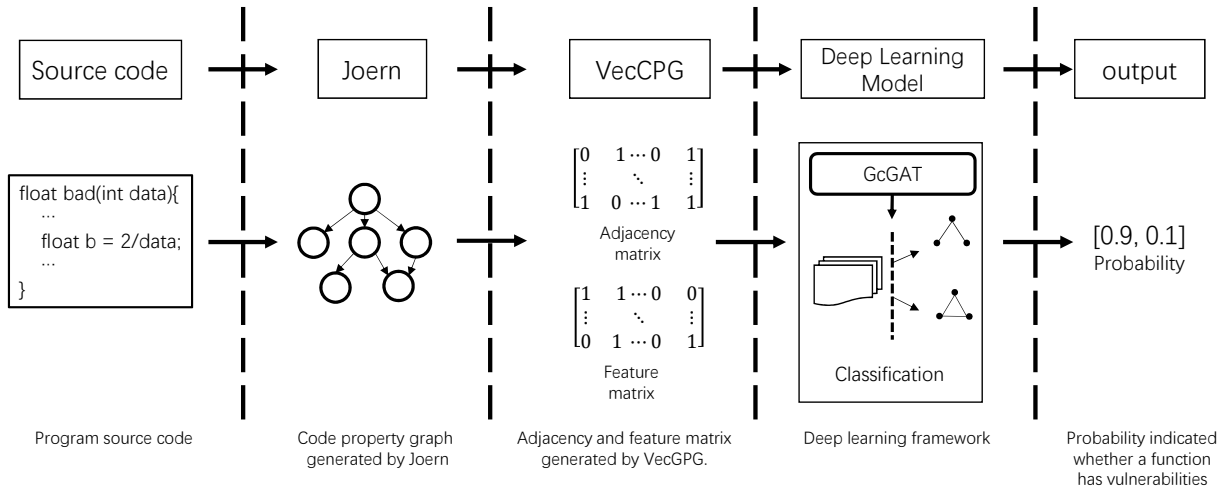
Source code

Joern

VecCPG

Deep Learning Model

output

float bad(int data){
...
float b = 2/data;
...
}

$\begin{bmatrix} 0 & 1 \cdots 0 & 1 \\ \vdots & \ddots & \vdots \\ 1 & 0 \cdots 1 & 1 \end{bmatrix}$

Adjacency matrix

$\begin{bmatrix} 1 & 1 \cdots 0 & 0 \\ \vdots & \ddots & \vdots \\ 0 & 1 \cdots 0 & 1 \end{bmatrix}$

Feature matrix

GcGAT

Classification

[0.9, 0.1]
Probability

Program source code

Code property graph generated by Joern

Adjacency and feature matrix generated by VecGPG.

Deep learning framework

Probability indicated whether a function has vulnerabilities